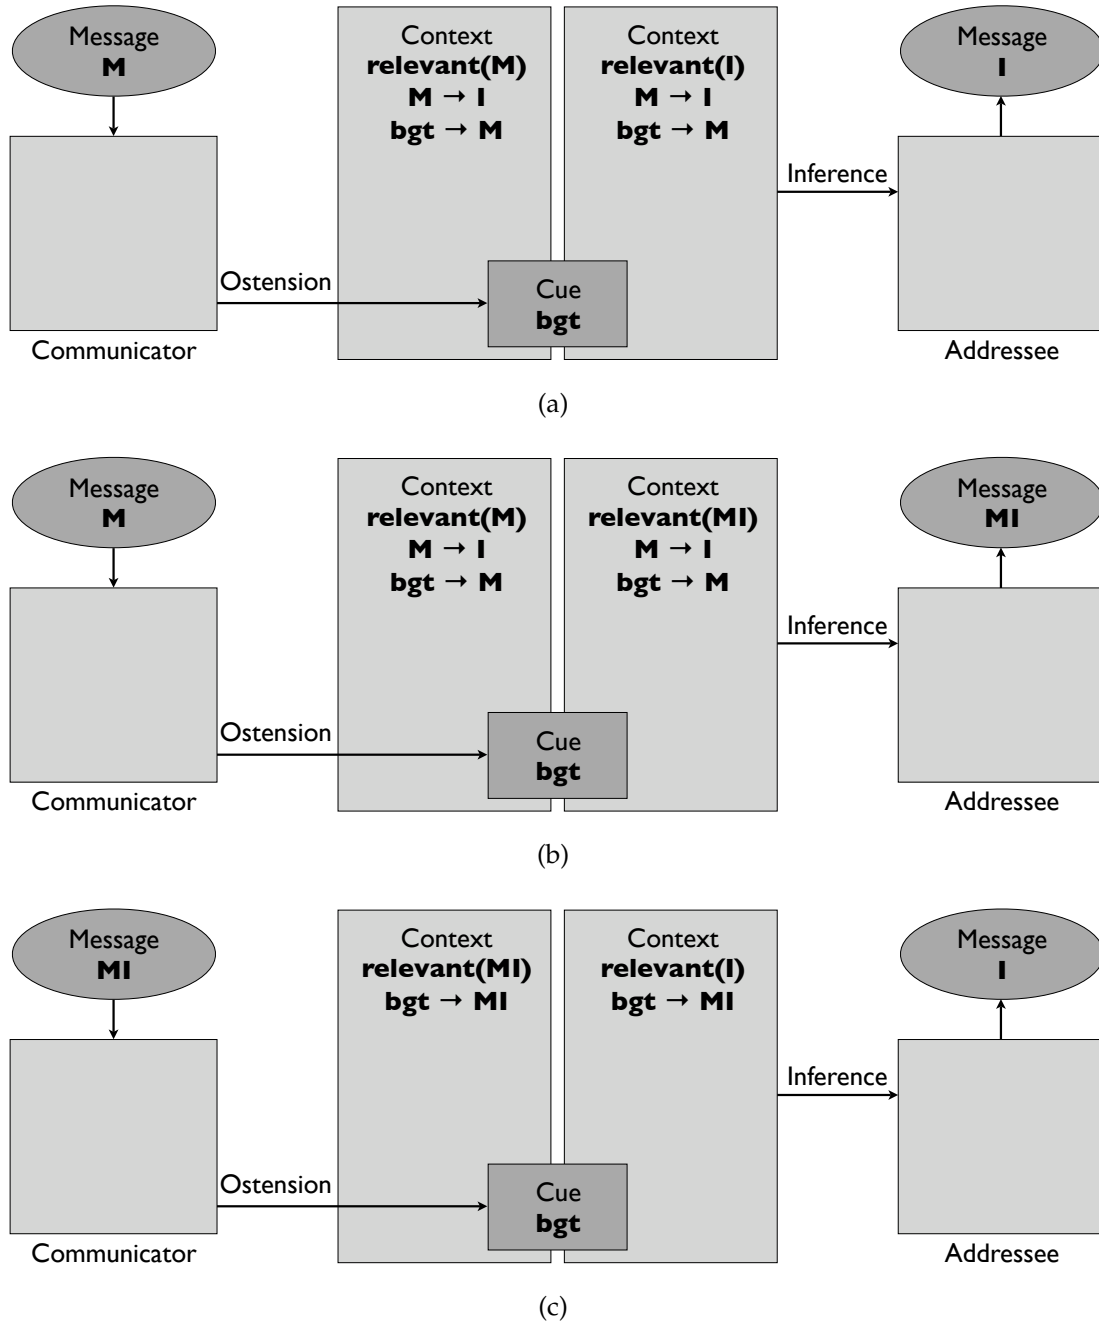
Message
**M**

Context
**relevant(M)**
**M → I**
**bgt → M**

Context
**relevant(I)**
**M → I**
**bgt → M**

Message
**I**

Inference

Ostension

Cue
**bgt**

Communicator

Addressee

(a)

Message
**M**

Context
**relevant(M)**
**M → I**
**bgt → M**

Context
**relevant(MI)**
**M → I**
**bgt → M**

Message
**MI**

Inference

Ostension

Cue
**bgt**

Communicator

Addressee

(b)

Message
**MI**

Context
**relevant(MI)**
**bgt → MI**

Context
**relevant(I)**
**bgt → MI**

Message
**I**

Inference

Ostension

Cue
**bgt**

Communicator

Addressee

(c)